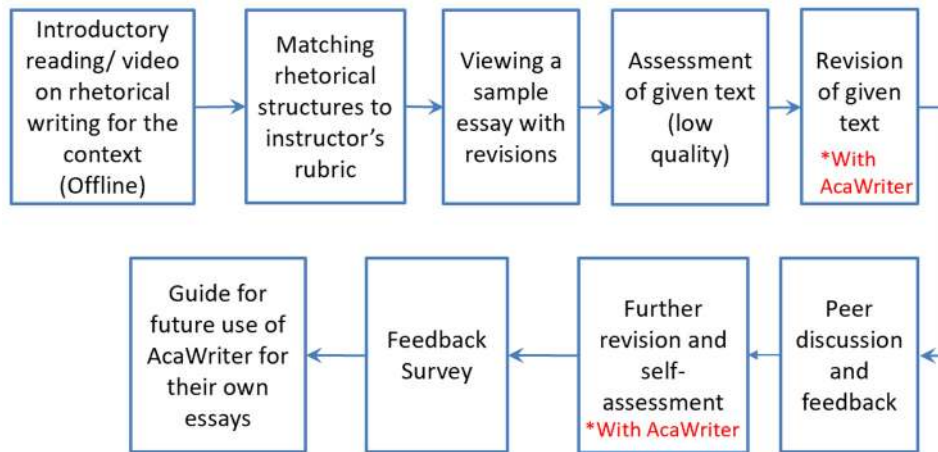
Introductory reading/ video on rhetorical writing for the context (Offline)

Matching rhetorical structures to instructor's rubric

Viewing a sample essay with revisions

Assessment of given text (low quality)

Revision of given text *With AcaWriter

Peer discussion and feedback

Further revision and self-assessment *With AcaWriter

Feedback Survey

Guide for future use of AcaWriter for their own essays